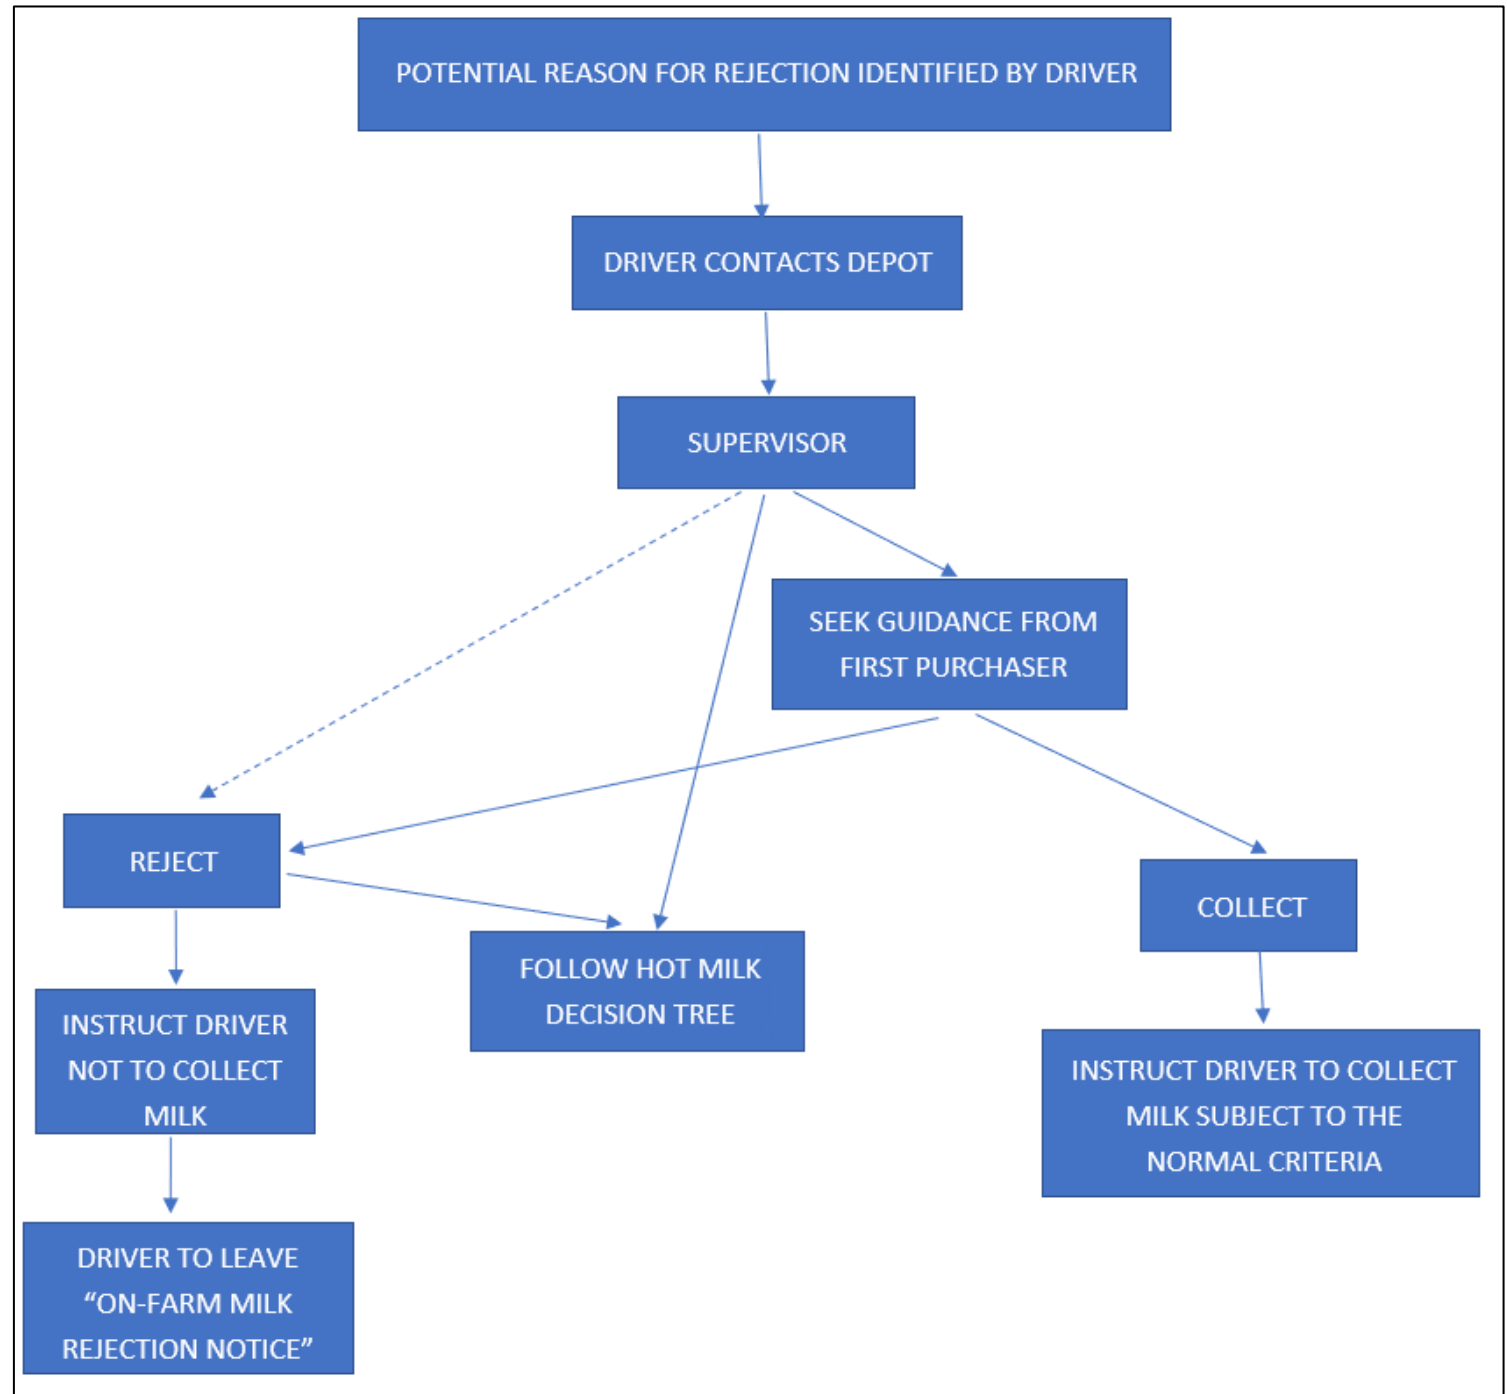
POTENTIAL REASON FOR REJECTION IDENTIFIED BY DRIVER

DRIVER CONTACTS DEPOT

SUPERVISOR

SEEK GUIDANCE FROM FIRST PURCHASER

REJECT

COLLECT

FOLLOW HOT MILK DECISION TREE

INSTRUCT DRIVER NOT TO COLLECT MILK

INSTRUCT DRIVER TO COLLECT MILK SUBJECT TO THE NORMAL CRITERIA

DRIVER TO LEAVE "ON-FARM MILK REJECTION NOTICE"